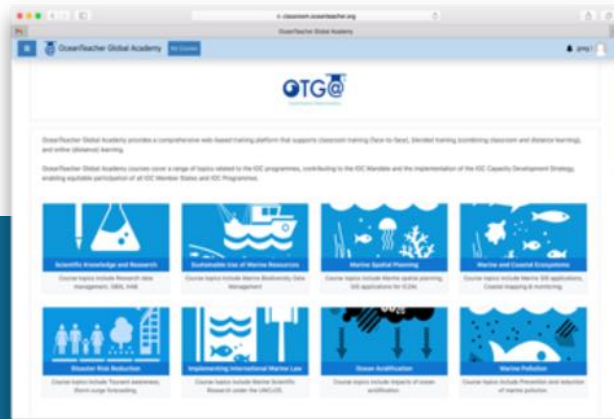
OceanTeacher Global Academy

OceanTeacher Global Academy My Courses

OTG@

OceanTeacher Global Academy provides a comprehensive web-based training platform that supports classroom training (face-to-face), blended training (combining classroom and distance learning), and online (distance) learning.

OceanTeacher Global Academy courses cover a range of topics related to the IOC programmes, contributing to the IOC Mandate and the implementation of the IOC Capacity Development Strategy, enabling equitable participation of all IOC Member States and IOC Programmes.

Scientific Knowledge and Research
Course topics include Research data management, OBIS, HAB

Sustainable Use of Marine Resources
Course topics include Marine Biodiversity Data Management

Marine Spatial Planning
Course topics include Marine spatial planning, GIS applications for ICZM.

Marine and Coastal Ecosystems
Course topics include Marine GIS applications, Coastal mapping & monitoring

Disaster Risk Reduction
Course topics include Tsunami awareness, Storm surge forecasting.

Implementing International Marine Law
Course topics include Marine Scientific Research under the UNCLOS

Ocean Acidification
Course topics include impacts of ocean acidification

Marine Pollution
Course topics include Prevention and reduction of marine pollution